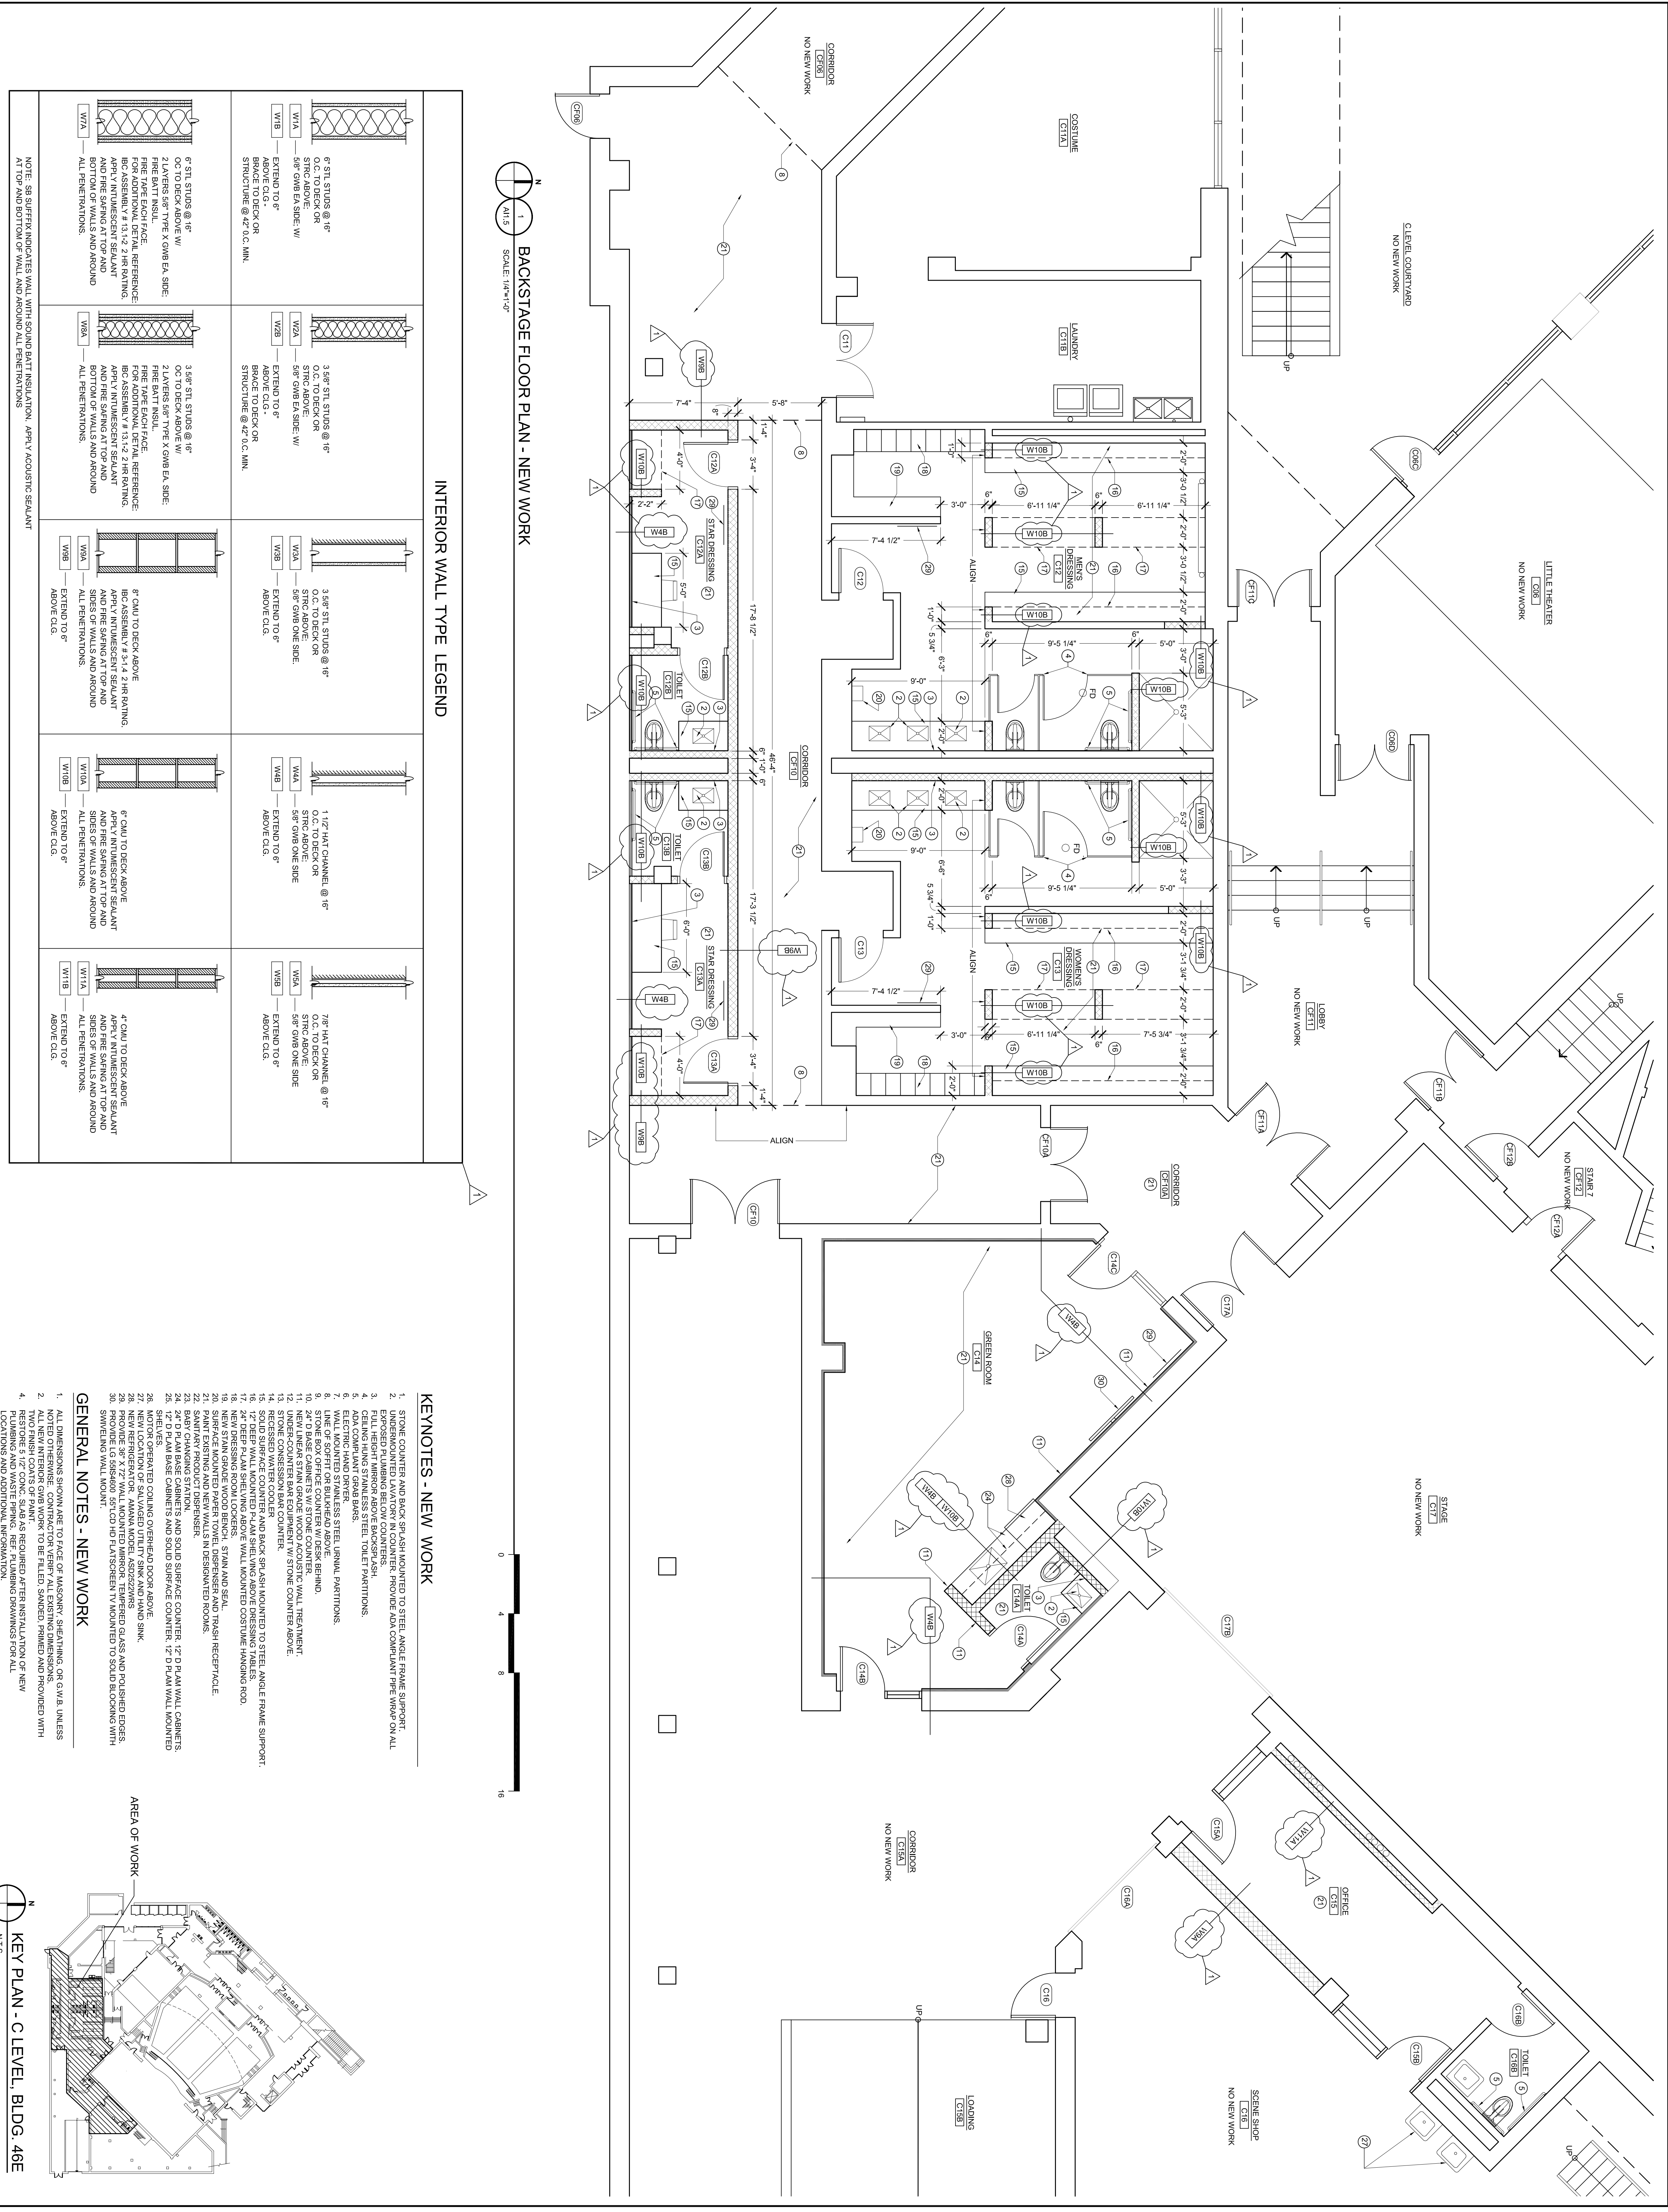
BACKSTAGE FLOOR PLAN - NEW WORK
SCALE: 1/4"=1'-0"
1
A1.5

INTERIOR WALL TYPE LEGEND

W1A
W1B
6" STL STUDS @ 16" O.C. TO DECK OR STRC ABOVE. 5/8" GWB EA SIDE W/ EXTEND TO 6" ABOVE CLG - BRACE TO DECK OR STRUCTURE @ 42" O.C. MIN.

W2A
W2B
3 5/8" STL STUDS @ 16" O.C. TO DECK OR STRC ABOVE. 5/8" GWB EA SIDE W/ EXTEND TO 6" ABOVE CLG - BRACE TO DECK OR STRUCTURE @ 42" O.C. MIN.

W3A
W3B
3 5/8" STL STUDS @ 16" O.C. TO DECK OR STRC ABOVE. 5/8" GWB ONE SIDE. EXTEND TO 6" ABOVE CLG.

W4A
W4B
1 1/2" HAT CHANNEL @ 16" O.C. TO DECK OR STRC ABOVE. 5/8" GWB ONE SIDE EXTEND TO 6" ABOVE CLG.

W5A
W5B
7/8" HAT CHANNEL @ 16" O.C. TO DECK OR STRC ABOVE. 5/8" GWB ONE SIDE EXTEND TO 6" ABOVE CLG.

W7A
6" STL STUDS @ 16" OC TO DECK ABOVE W/ 2 LAYERS 5/8" TYPE X GWB EA. SIDE. FIRE BATT INSUL. FIRE TAPE EACH FACE. FOR ADDITIONAL DETAIL REFERENCE: IBC ASSEMBLY # 13-1.2 HR RATING. APPLY INTUMESCENT SEALANT AND FIRE SAFING AT TOP AND BOTTOM OF WALLS AND AROUND ALL PENETRATIONS.

W8A
3 5/8" STL STUDS @ 16" OC TO DECK ABOVE W/ 2 LAYERS 5/8" TYPE X GWB EA. SIDE. FIRE BATT INSUL. FIRE TAPE EACH FACE. FOR ADDITIONAL DETAIL REFERENCE: IBC ASSEMBLY # 13-1.2 HR RATING. APPLY INTUMESCENT SEALANT AND FIRE SAFING AT TOP AND BOTTOM OF WALLS AND AROUND ALL PENETRATIONS.

W9A
W9B
8" CMU TO DECK ABOVE. IBC ASSEMBLY # 3-1.4 2 HR RATING. APPLY INTUMESCENT SEALANT AND FIRE SAFING AT TOP AND SIDES OF WALLS AND AROUND ALL PENETRATIONS. EXTEND TO 6" ABOVE CLG.

W10A
W10B
6" CMU TO DECK ABOVE. APPLY INTUMESCENT SEALANT AND FIRE SAFING AT TOP AND SIDES OF WALLS AND AROUND ALL PENETRATIONS. EXTEND TO 6" ABOVE CLG.

W11A
W11B
4" CMU TO DECK ABOVE. APPLY INTUMESCENT SEALANT AND FIRE SAFING AT TOP AND SIDES OF WALLS AND AROUND ALL PENETRATIONS. EXTEND TO 6" ABOVE CLG.

NOTE: SB SUFFIX INDICATES WALL WITH SOUND BATT INSULATION. APPLY ACOUSTIC SEALANT AT TOP AND BOTTOM OF WALL AND AROUND ALL PENETRATIONS.

CORRIDOR CF06 NO NEW WORK
COSTUME C11A
C-LEVEL COURTYARD NO NEW WORK
LAUNDRY C11B
MENS DRESSING C12
LITTLE THEATER C06 NO NEW WORK
STAR DRESSING C12A
TOILET C12B
CORRIDOR CF10
TOILET C13B
STAR DRESSING C13A
WOMENS DRESSING C13
LOBBY CF11 NO NEW WORK
CORRIDOR CF10A
STAIR 7 CF12 NO NEW WORK
GREEN ROOM C14
STAGE C17 NO NEW WORK
TOILET C14A
CORRIDOR C15A NO NEW WORK
OFFICE C15
LOADING C15B
SCENE SHOP C16 NO NEW WORK
TOILET C16B
ALIGN
UP

KEYNOTES - NEW WORK
1. STONE COUNTER AND BACK SPLASH MOUNTED TO STEEL ANGLE FRAME SUPPORT.
2. UNDERMOUNTED LAVATORY IN COUNTER. PROVIDE ADA COMPLIANT PIPE WRAP ON ALL EXPOSED PLUMBING BELOW COUNTERS.
3. FULL HEIGHT MIRROR ABOVE BACKSPLASH.
4. CEILING HUNG STAINLESS STEEL TOILET PARTITIONS.
5. ADA COMPLIANT GRAB BARS.
6. ELECTRIC HAND DRYER.
7. WALL MOUNTED STAINLESS STEEL URINAL PARTITIONS.
8. LINE OF SOFFIT OR BULKHEAD ABOVE.
9. STONE BOX OFFICE COUNTER W/ DESK BEHIND.
10. 24" D BASE CABINETS W/ STONE COUNTER.
11. NEW LINEAR STAIN GRADE WOOD ACOUSTIC WALL TREATMENT.
12. UNDER-COUNTER BAR EQUIPMENT W/ STONE COUNTER ABOVE.
13. STONE CONCESSION BAR COUNTER.
14. RECESSED WATER COOLER.
15. SOLID SURFACE COUNTER AND BACK SPLASH MOUNTED TO STEEL ANGLE FRAME SUPPORT.
16. 12" DEEP WALL MOUNTED PLAM SHELVES ABOVE DRESSING TABLES.
17. 24" DEEP PLAM SHELVING ABOVE WALL MOUNTED COSTUME HANGING ROD.
18. NEW DRESSING ROOM LOCKERS.
19. NEW STAIN GRADE WOOD BENCH - STAIN AND SEAL.
20. SURFACE MOUNTED PAPER TOWEL DISPENSER AND TRASH RECEPTACLE.
21. PAINT EXISTING AND NEW WALLS IN DESIGNATED ROOMS.
22. SANITARY NAPKIN DISPENSER.
23. BABY CHANGING STATION.
24. 24" D PLAM BASE CABINETS AND SOLID SURFACE COUNTER, 12" D PLAM WALL CABINETS.
25. 12" D PLAM BASE CABINETS AND SOLID SURFACE COUNTER, 12" D PLAM WALL MOUNTED SHELVES.
26. MOTOR OPERATED COILING OVERHEAD DOOR ABOVE.
27. NEW UTILITY SINK AND HAND SINK.
28. NEW REFRIGERATOR, AMANA MODEL ASD2522WRS.
29. PROVIDE 36" X 72" WALL MOUNTED MIRROR, TEMPERED GLASS AND POLISHED EDGES.
30. PROVIDE LG 55" LCD HD FLATSCREEN TV MOUNTED TO SOLID BLOCKING WITH SWIVELING WALL MOUNT.

GENERAL NOTES - NEW WORK
1. ALL DIMENSIONS SHOWN ARE TO FACE OF MASONRY, SHEATHING, OR G.W.B. UNLESS NOTED OTHERWISE. CONTRACTOR VERIFY ALL EXISTING DIMENSIONS.
2. ALL NEW INTERIOR WALLS TO BE FILLED, SANDED, PRIMED AND PROVIDED WITH TWO FINISH COATS OF PAINT.
4. RESTORE 5 1/2" CONC. SLAB AS REQUIRED AFTER INSTALLATION OF NEW PLUMBING AND ASSOCIATED PIPING. REF. PLUMBING DRAWINGS FOR ALL LOCATIONS AND ADDITIONAL INFORMATION.

0 4 8 16

AREA OF WORK
KEY PLAN - C LEVEL, BLDG. 46E